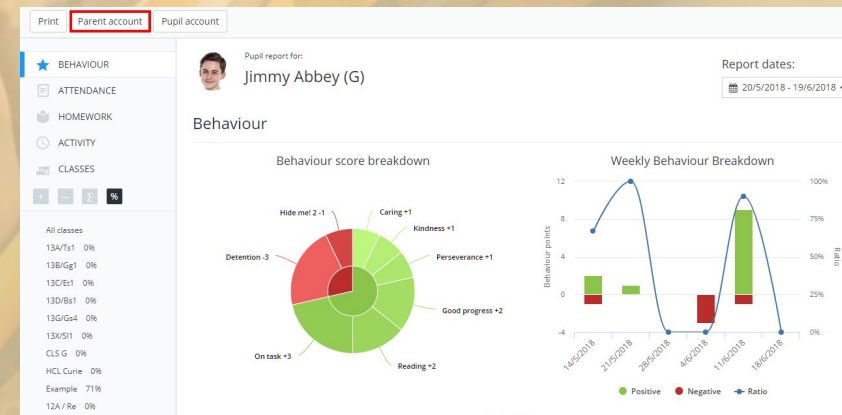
Print Parent account Pupil account

BEHAVIOUR
ATTENDANCE
HOMEWORK
ACTIVITY
CLASSES
+ — Σ %

All classes
13A/Ts1 0%
13B/Gg1 0%
13C/Et1 0%
13D/Bs1 0%
13G/Gs4 0%
13X/Sl1 0%
CLS G 0%
HCL Curie 0%
Example 71%
12A / Re 0%

Pupil report for:
Jimmy Abbey (G)

Report dates:
20/5/2018 - 19/6/2018

Behaviour

Behaviour score breakdown

Hide me! 2 -1
Caring +1
Kindness +1
Perseverance +1
Detention -3
Good progress +2
On task +3
Reading +2

Weekly Behaviour Breakdown

12
8
4
0
-4
Behaviour points
100%
75%
50%
25%
0%
Ratio
14/5/2018
21/5/2018
28/5/2018
4/6/2018
11/6/2018
18/6/2018

Positive Negative Ratio